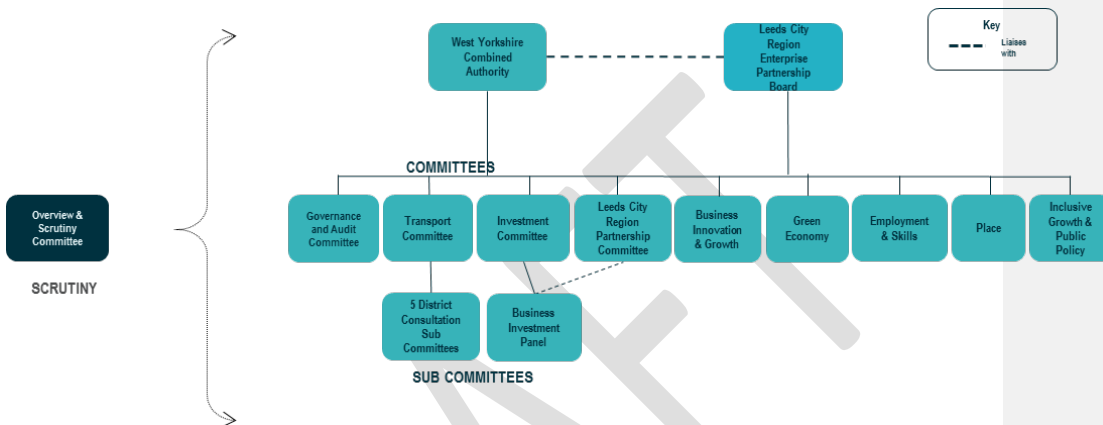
Key
Liaises with

West Yorkshire Combined Authority

Leeds City Region Enterprise Partnership Board

COMMITTEES

Overview & Scrutiny Committee

SCRUTINY

Governance and Audit Committee

Transport Committee

Investment Committee

Leeds City Region Partnership Committee

Business Innovation & Growth

Green Economy

Employment & Skills

Place

Inclusive Growth & Public Policy

5 District Consultation Sub Committees

Business Investment Panel

SUB COMMITTEES